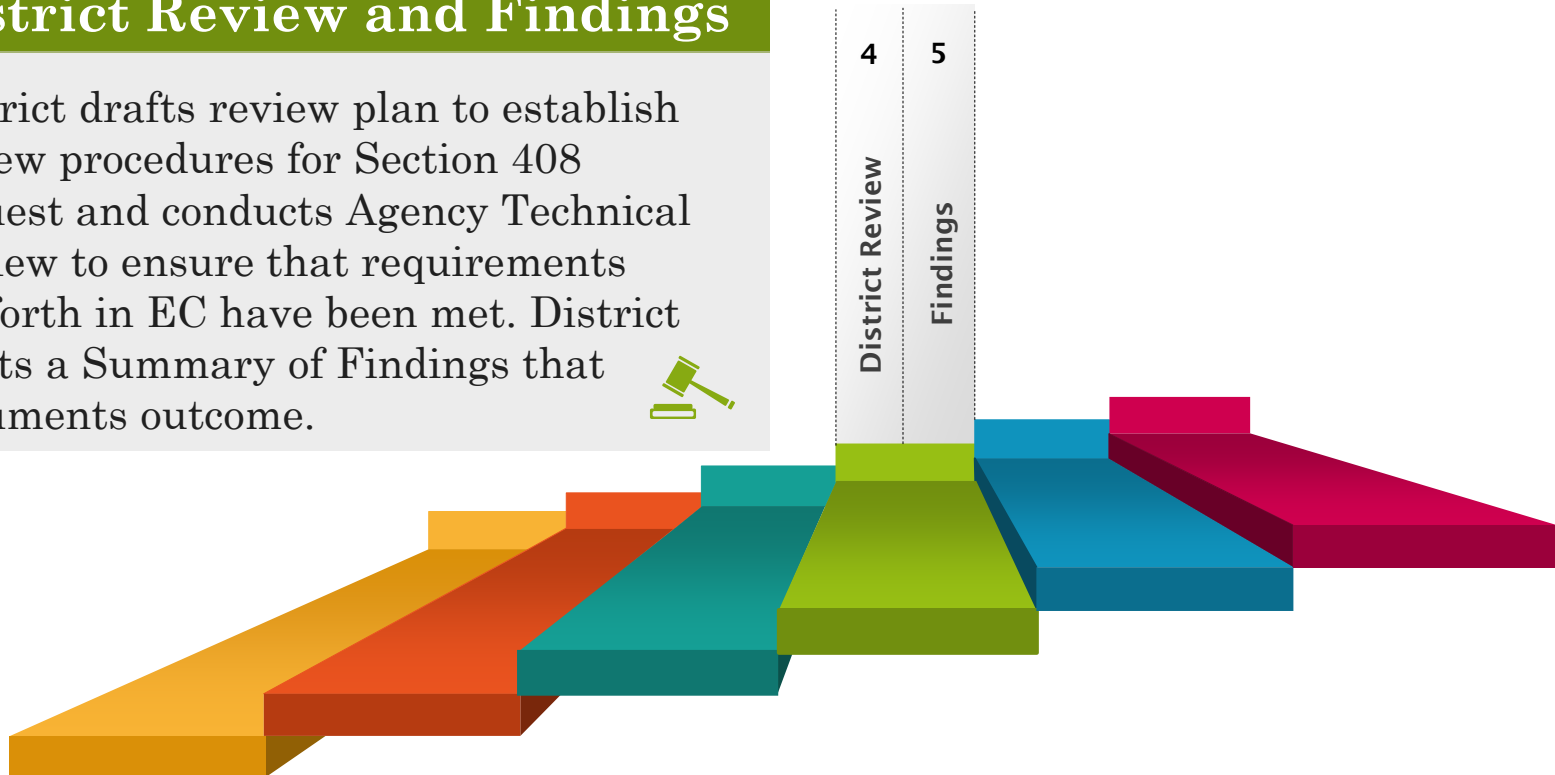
strict Review and Findings

rict drafts review plan to establish ew procedures for Section 408 uest and conducts Agency Technical iew to ensure that requirements forth in EC have been met. District ts a Summary of Findings that uments outcome.

4

5

District Review

Findings